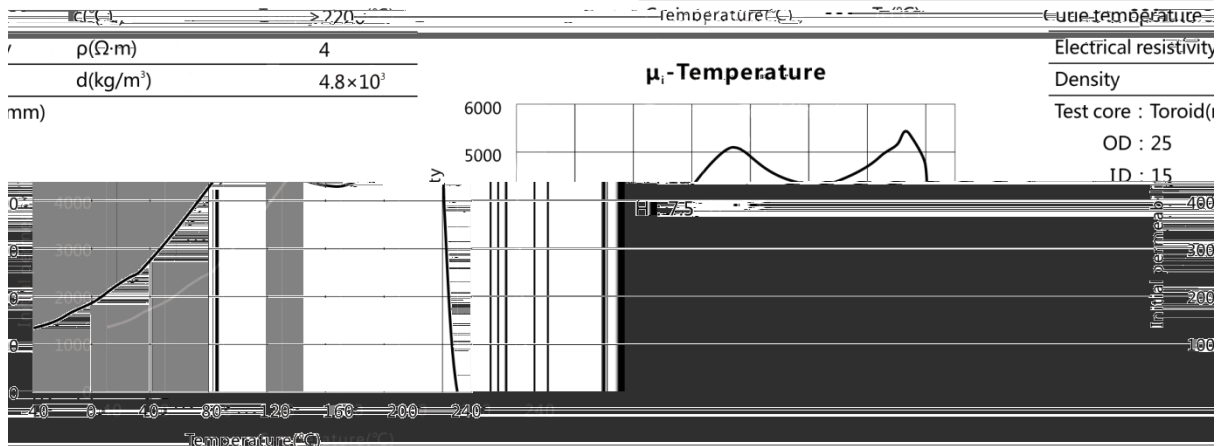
≥220
Temperature
Curie temperature
ρ(Ω·m) 4
Electrical resistivity
d(kg/m³) 4.8×10³
Density
μᵢ-Temperature
mm)
6000
5000
4000
3000
2000
1000
0
Test core：Toroid(
OD：25
ID：15
H：7.5
4000
3000
2000
1000
Initial permeability
-40 0 40 80 120 160 200 240
Temperature(℃)